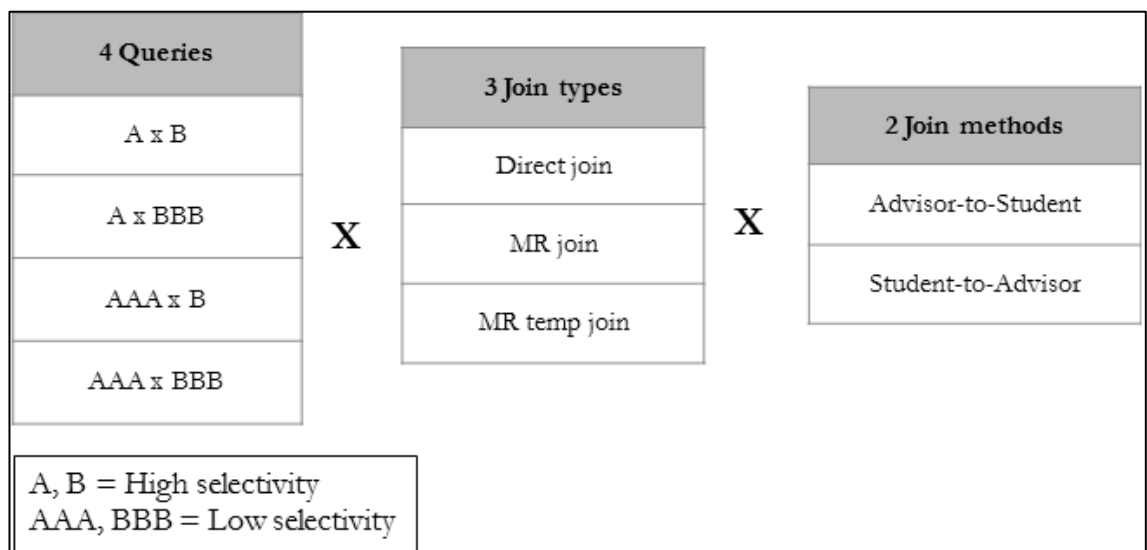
| 4 Queries |
|---|
| A x B |
| A x BBB |
| AAA x B |
| AAA x BBB |

X

| 3 Join types |
|---|
| Direct join |
| MR join |
| MR temp join |

X

| 2 Join methods |
|---|
| Advisor-to-Student |
| Student-to-Advisor |

A, B = High selectivity
AAA, BBB = Low selectivity